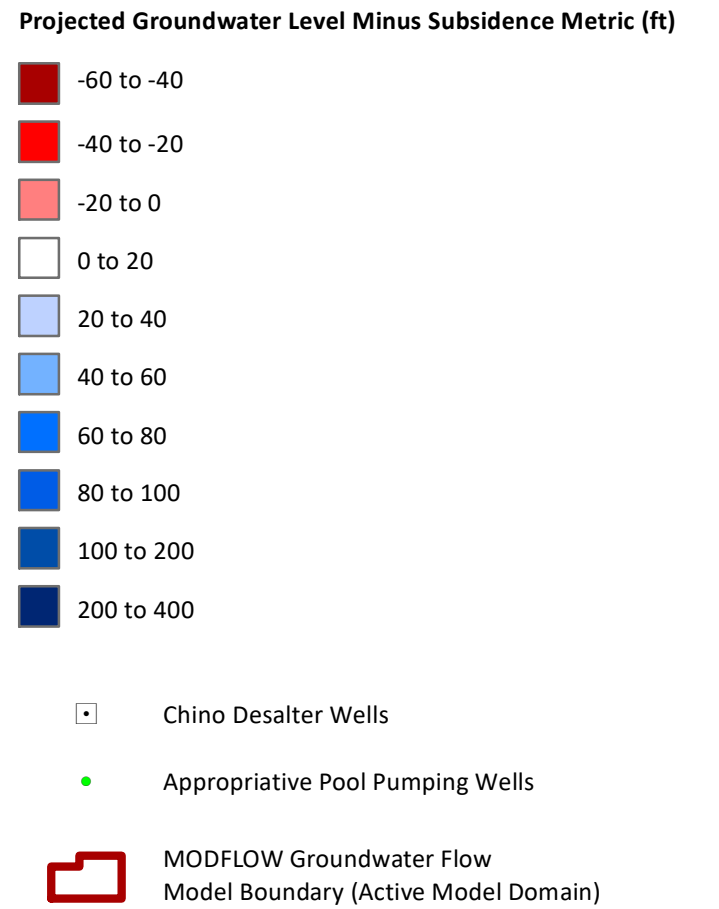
Projected Groundwater Level Minus Subsidence Metric (ft)

-60 to -40

-40 to -20

-20 to 0

0 to 20

20 to 40

40 to 60

60 to 80

80 to 100

100 to 200

200 to 400

Chino Desalter Wells

Appropriative Pool Pumping Wells

MODFLOW Groundwater Flow Model Boundary (Active Model Domain)